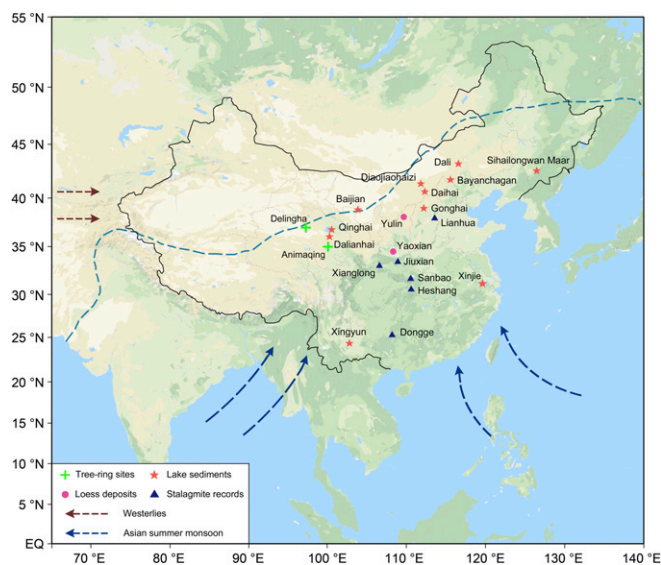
55 °N
50 °N
45 °N
40 °N
35 °N
30 °N
25 °N
20 °N
15 °N
10 °N
5 °N
EQ
70 °E
80 °E
90 °E
100 °E
110 °E
120 °E
130 °E
140 °E

Dali
Sihailongwan Maar
Diaojiaohaizi
Bayanchagan
Daihai
Baijian
Gonghai
Yulin
Lianhua
Delingha
Qinghai
Dalianhai
Animaqing
Yaoxian
Jiuxian
Xianglong
Sanbao
Xinjie
Heshang
Xingyun
Dongge

Tree-ring sites
Lake sediments
Loess deposits
Stalagmite records
Westerlies
Asian summer monsoon